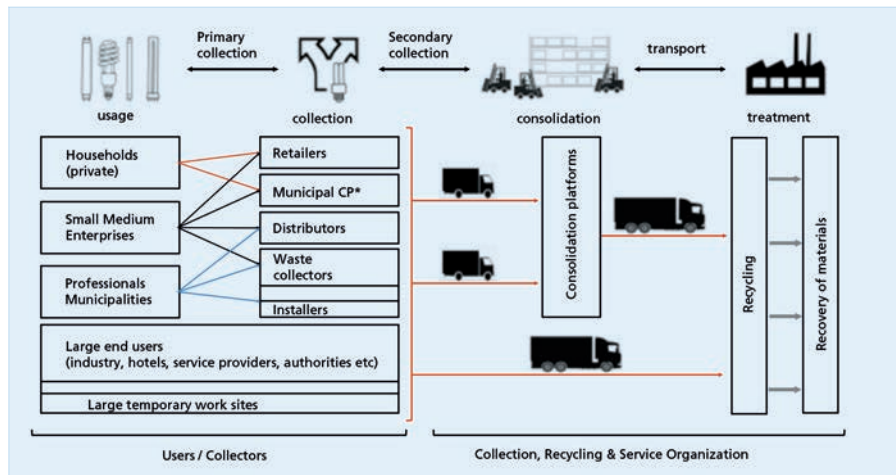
Primary collection

Secondary collection

transport

usage

collection

consolidation

treatment

Households (private)

Small Medium Enterprises

Professionals Municipalities

Retailers

Municipal CP*

Distributors

Waste collectors

Installers

Large end users (industry, hotels, service providers, authorities etc)

Large temporary work sites

Consolidation platforms

Recycling

Recovery of materials

Users / Collectors

Collection, Recycling & Service Organization